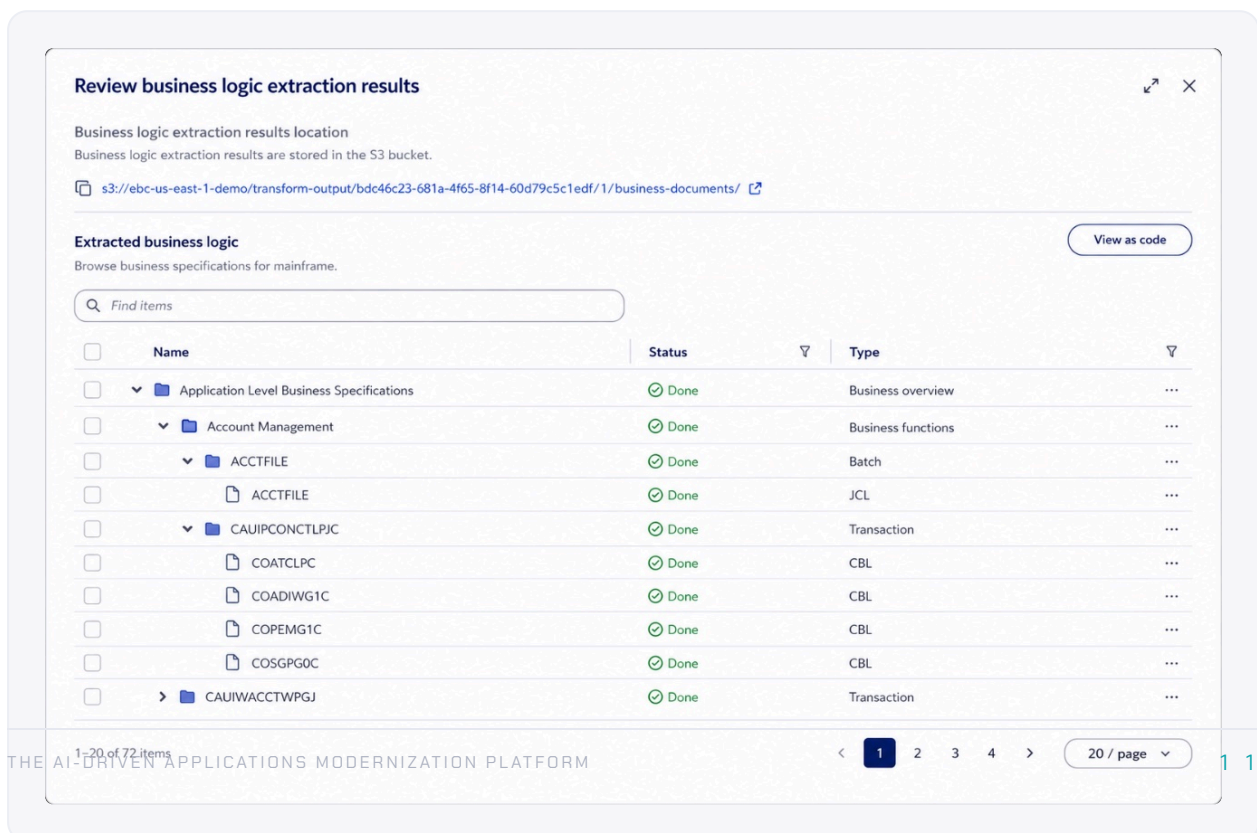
Review business logic extraction results

Business logic extraction results location
Business logic extraction results are stored in the S3 bucket.

s3://ebc-us-east-1-demo/transform-output/bdc46c23-681a-4f65-8f14-60d79c5c1edf/1/business-documents/

Extracted business logic
Browse business specifications for mainframe.

View as code

Find items

| Name | Status | Type |
|---|---|---|
| Application Level Business Specifications | Done | Business overview |
| Account Management | Done | Business functions |
| ACCTFILE | Done | Batch |
| ACCTFILE | Done | JCL |
| CAUIPCONCTLPJC | Done | Transaction |
| COATCLPC | Done | CBL |
| COADIWG1C | Done | CBL |
| COPEMG1C | Done | CBL |
| COSGPG0C | Done | CBL |
| CAUIWACCTWPGJ | Done | Transaction |

1–20 of 72 items

1 2 3 4

20 / page

THE AI-DRIVEN APPLICATIONS MODERNIZATION PLATFORM

11